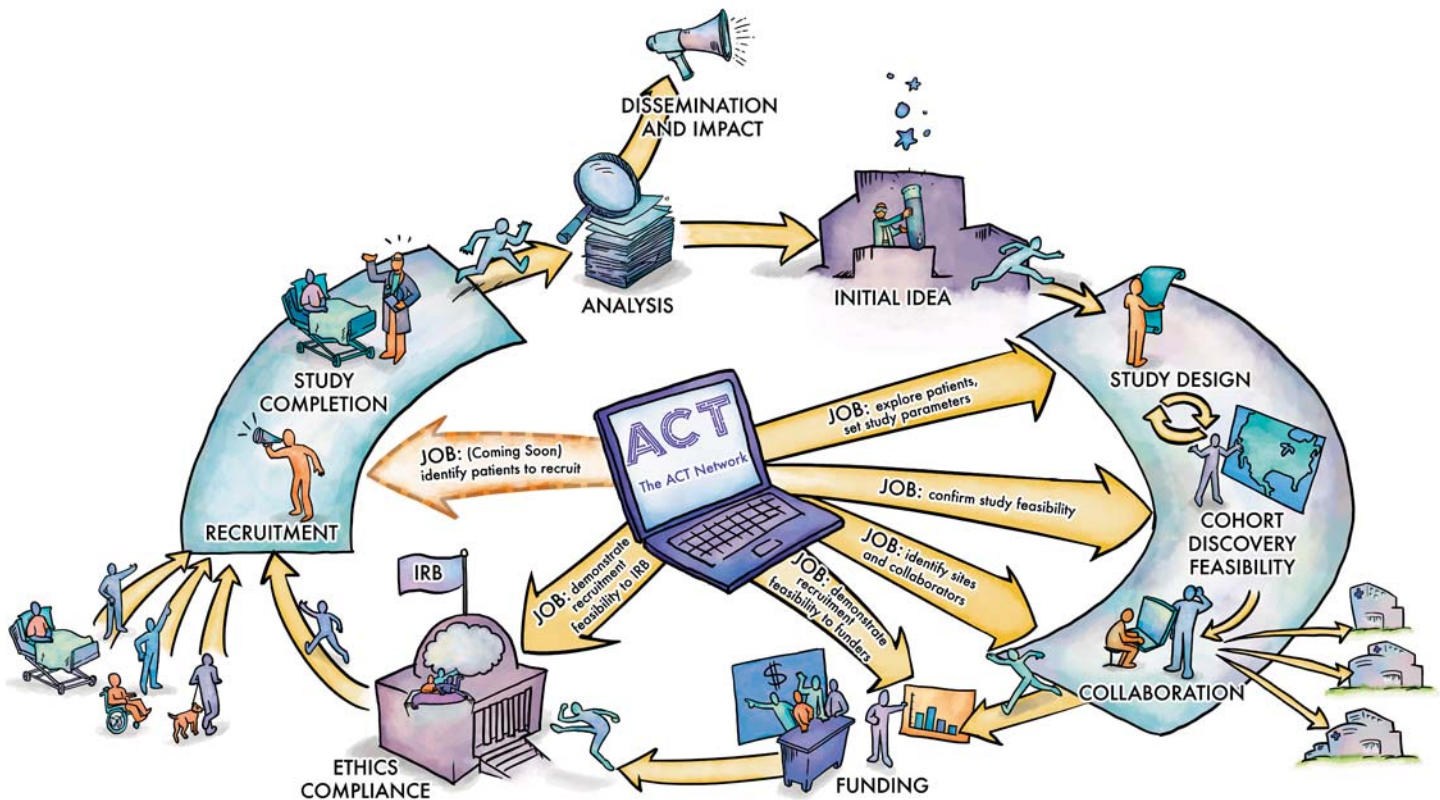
DISSEMINATION AND IMPACT

ANALYSIS

INITIAL IDEA

STUDY COMPLETION

STUDY DESIGN

ACT

The ACT Network

JOB: explore patients, set study parameters

JOB: (Coming Soon) identify patients to recruit

JOB: confirm study feasibility

COHORT DISCOVERY FEASIBILITY

RECRUITMENT

JOB: identify sites and collaborators

IRB

JOB: demonstrate recruitment feasibility to IRB

JOB: demonstrate recruitment feasibility to funders

$

COLLABORATION

ETHICS COMPLIANCE

FUNDING